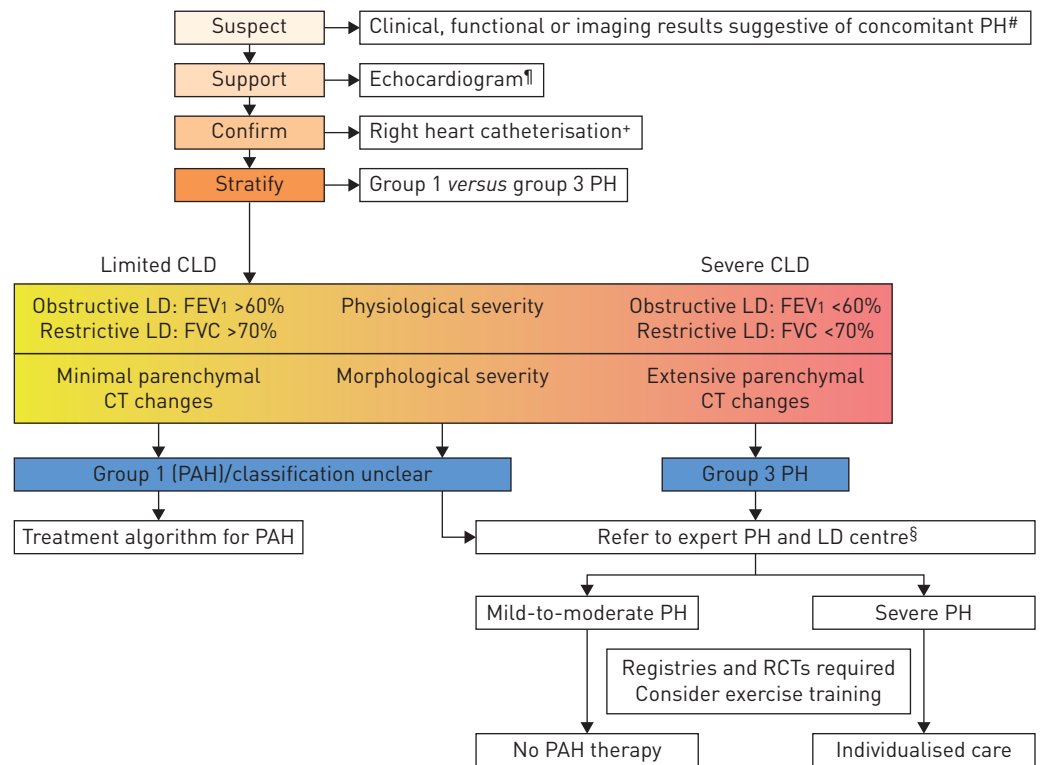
Suspect

Clinical, functional or imaging results suggestive of concomitant PH$^{\#}$

Support

Echocardiogram$^{\P}$

Confirm

Right heart catheterisation$^{+}$

Stratify

Group 1 *versus* group 3 PH

Limited CLD

Severe CLD

Obstructive LD: $FEV_1$ >60%
Restrictive LD: FVC >70%

Physiological severity

Obstructive LD: $FEV_1$ <60%
Restrictive LD: FVC <70%

Minimal parenchymal CT changes

Morphological severity

Extensive parenchymal CT changes

Group 1 (PAH)/classification unclear

Group 3 PH

Treatment algorithm for PAH

Refer to expert PH and LD centre$^{\S}$

Mild-to-moderate PH

Severe PH

Registries and RCTs required
Consider exercise training

No PAH therapy

Individualised care